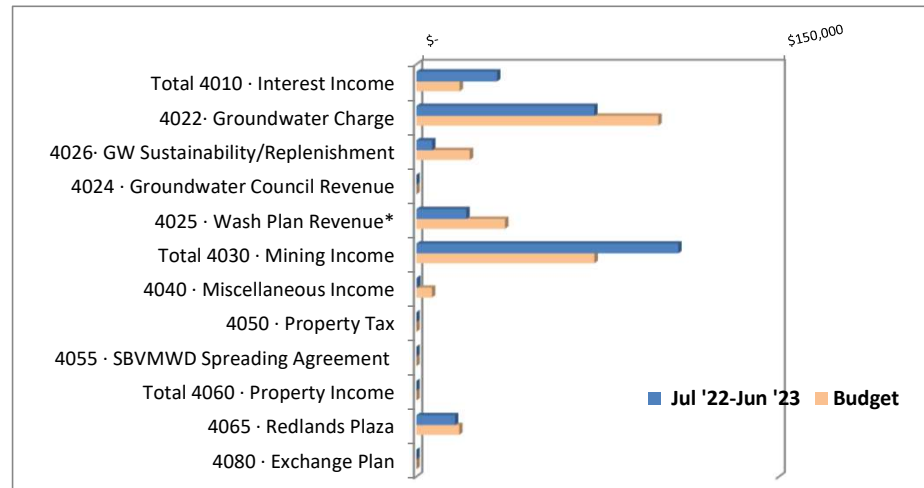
$-

$150,000

Total 4010 · Interest Income
4022· Groundwater Charge
4026· GW Sustainability/Replenishment
4024 · Groundwater Council Revenue
4025 · Wash Plan Revenue*
Total 4030 · Mining Income
4040 · Miscellaneous Income
4050 · Property Tax
4055 · SBVMWD Spreading Agreement
Total 4060 · Property Income
4065 · Redlands Plaza
4080 · Exchange Plan

Jul '22-Jun '23
Budget